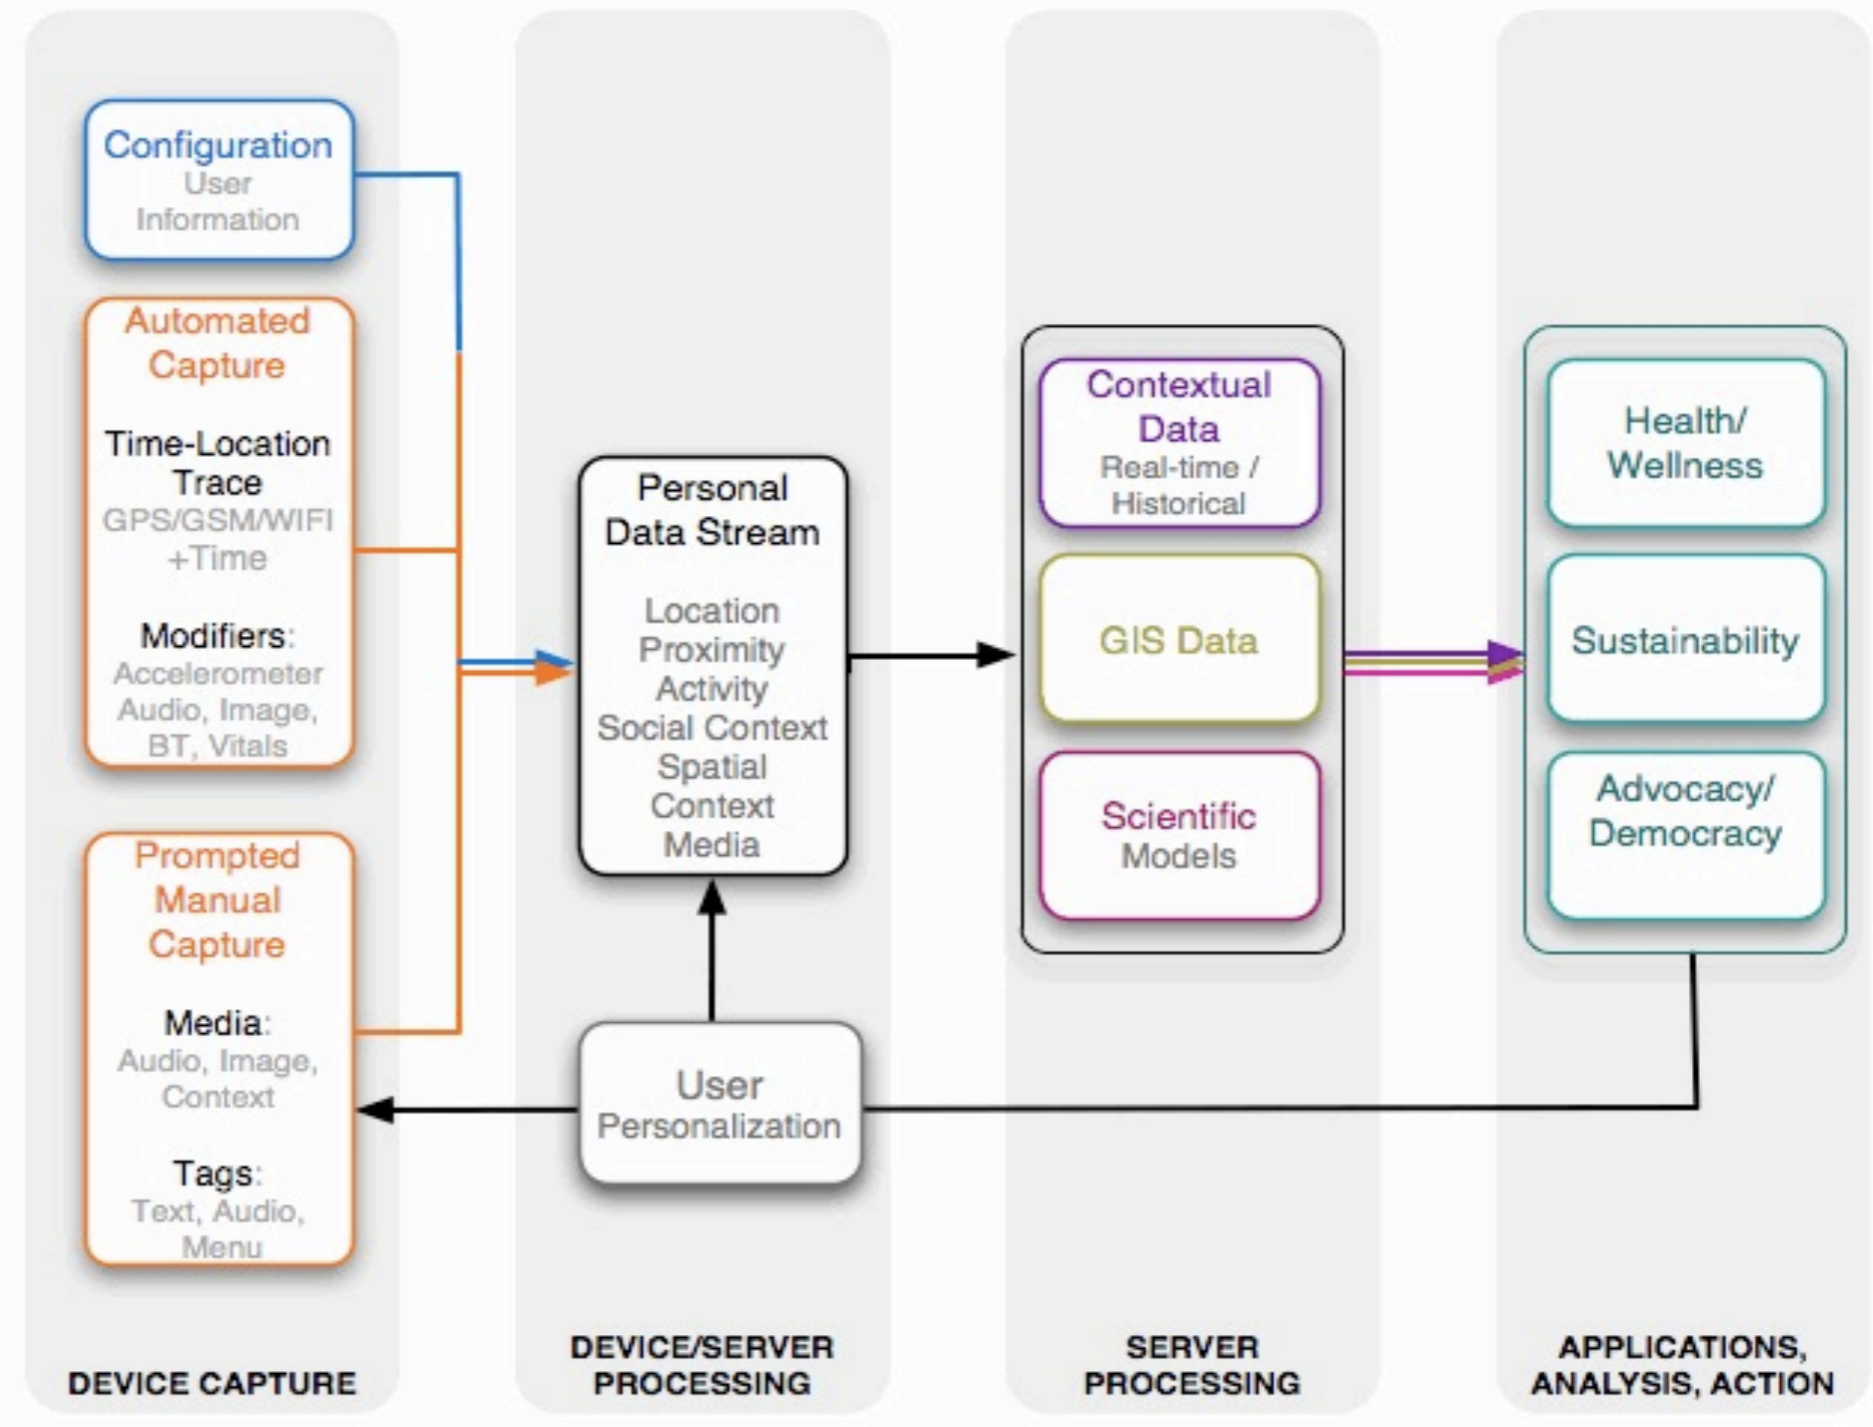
Configuration
User Information

Automated Capture

Time-Location Trace
GPS/GSM/WIFI +Time

Modifiers:
Accelerometer Audio, Image, BT, Vitals

Prompted Manual Capture

Media:
Audio, Image, Context

Tags:
Text, Audio, Menu

DEVICE CAPTURE

Personal Data Stream

Location
Proximity
Activity
Social Context
Spatial Context
Media

User Personalization

DEVICE/SERVER PROCESSING

Contextual Data
Real-time / Historical

GIS Data

Scientific Models

SERVER PROCESSING

Health/ Wellness

Sustainability

Advocacy/ Democracy

APPLICATIONS, ANALYSIS, ACTION